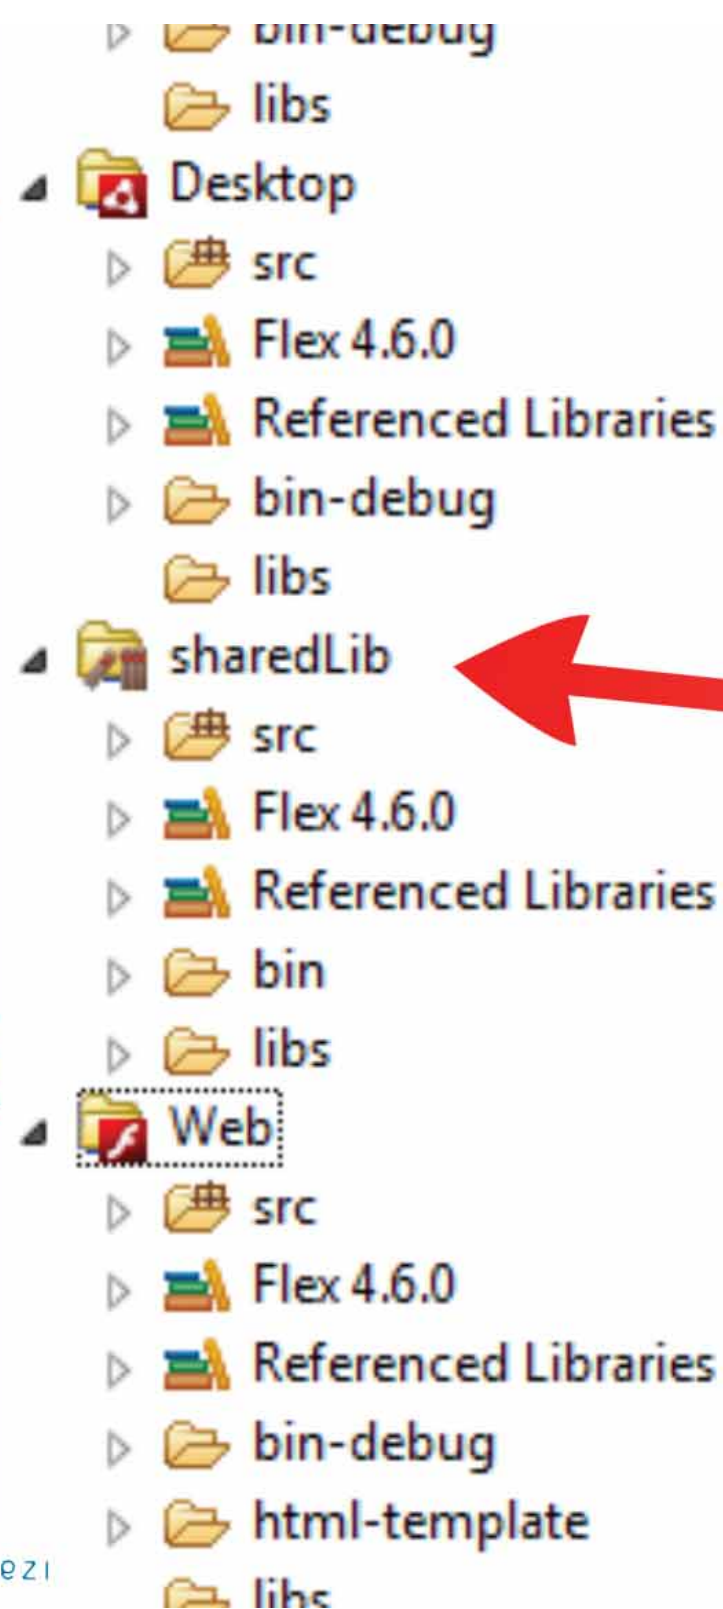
bin-debug
libs
Desktop
src
Flex 4.6.0
Referenced Libraries
bin-debug
libs
sharedLib
src
Flex 4.6.0
Referenced Libraries
bin
libs
Web
src
Flex 4.6.0
Referenced Libraries
bin-debug
html-template
libs
ezi